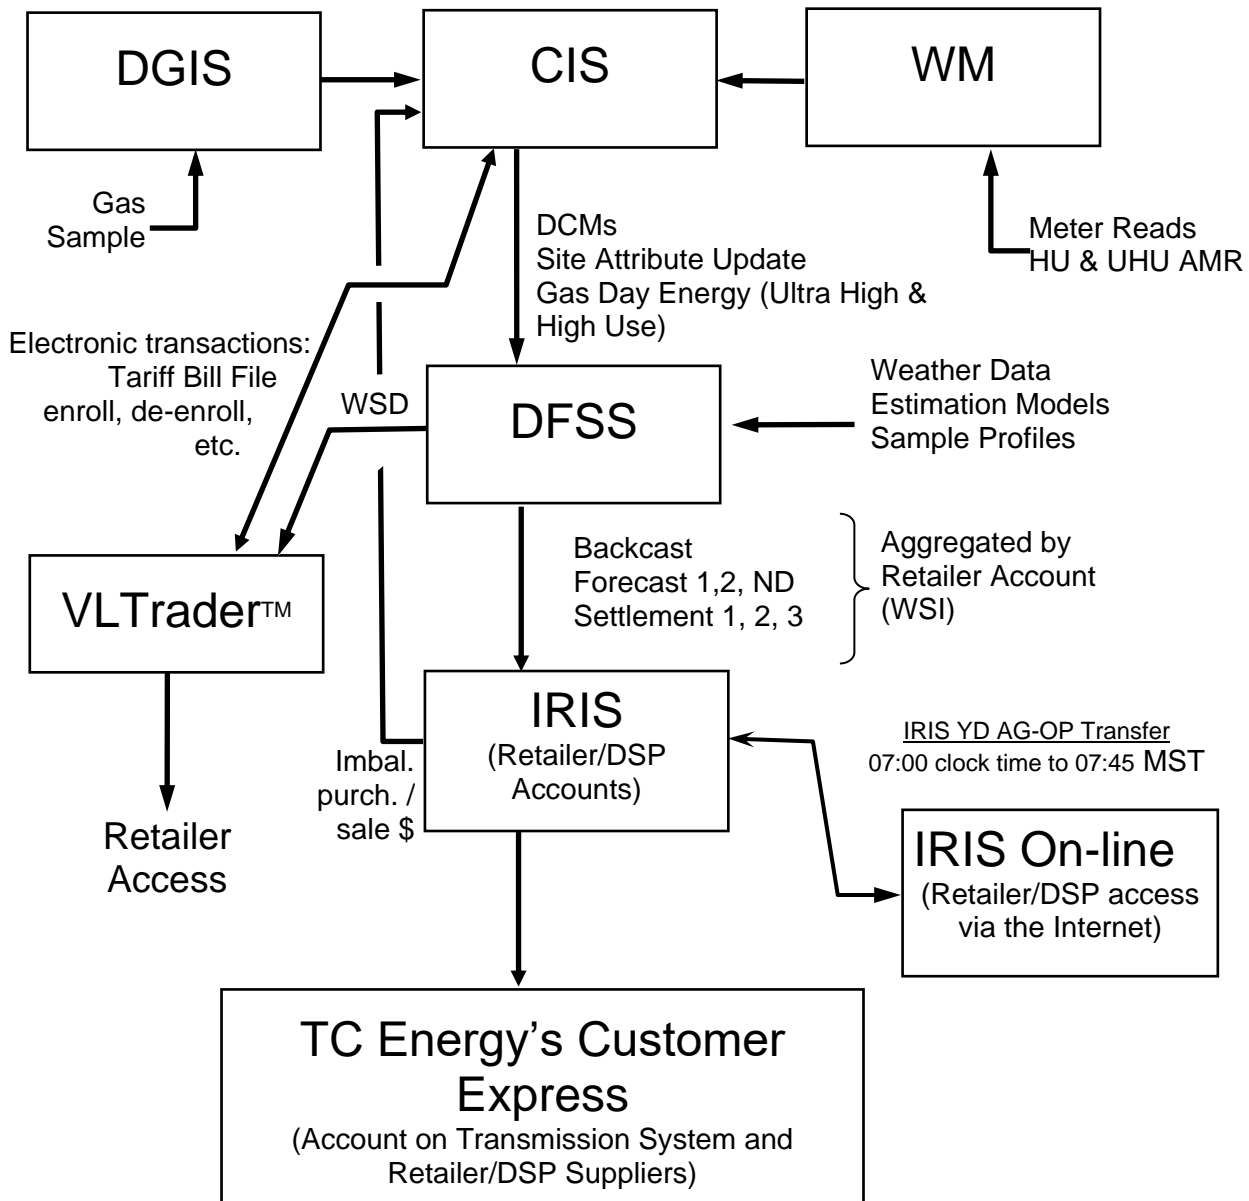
DGIS

CIS

WM

Gas Sample

DCMs
Site Attribute Update
Gas Day Energy (Ultra High & High Use)

Meter Reads
HU & UHU AMR

Electronic transactions:
Tariff Bill File
enroll, de-enroll,
etc.

WSD

DFSS

Weather Data
Estimation Models
Sample Profiles

VLTrader™

Backcast
Forecast 1,2, ND
Settlement 1, 2, 3

Aggregated by Retailer Account (WSI)

IRIS
(Retailer/DSP Accounts)

IRIS YD AG-OP Transfer
07:00 clock time to 07:45 MST

Imbal. purch. / sale $

Retailer Access

IRIS On-line
(Retailer/DSP access via the Internet)

TC Energy's Customer Express
(Account on Transmission System and Retailer/DSP Suppliers)